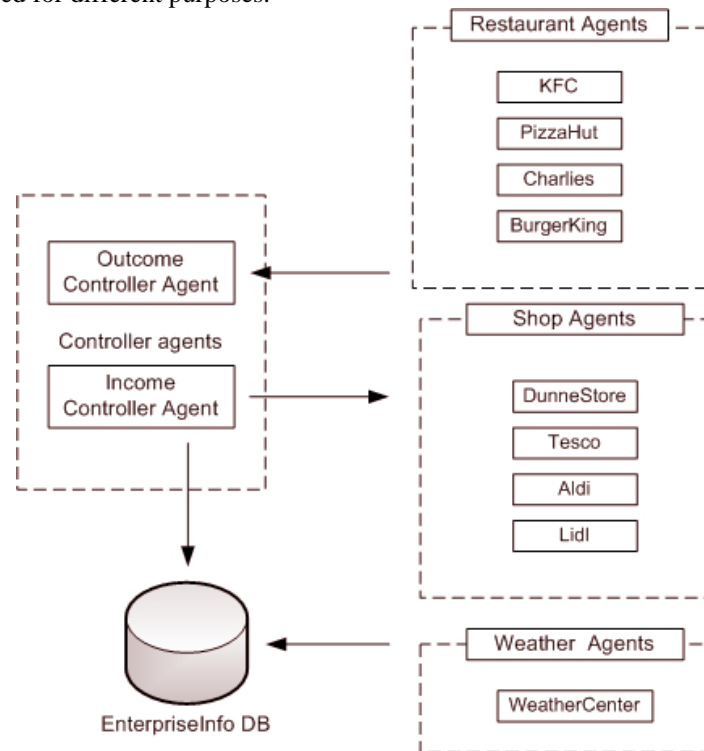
ed for different purposes.

Restaurant Agents

KFC

PizzaHut

Charlies

BurgerKing

Outcome Controller Agent

Controller agents

Income Controller Agent

Shop Agents

DunneStore

Tesco

Aldi

Lidl

Weather Agents

WeatherCenter

EnterpriseInfo DB